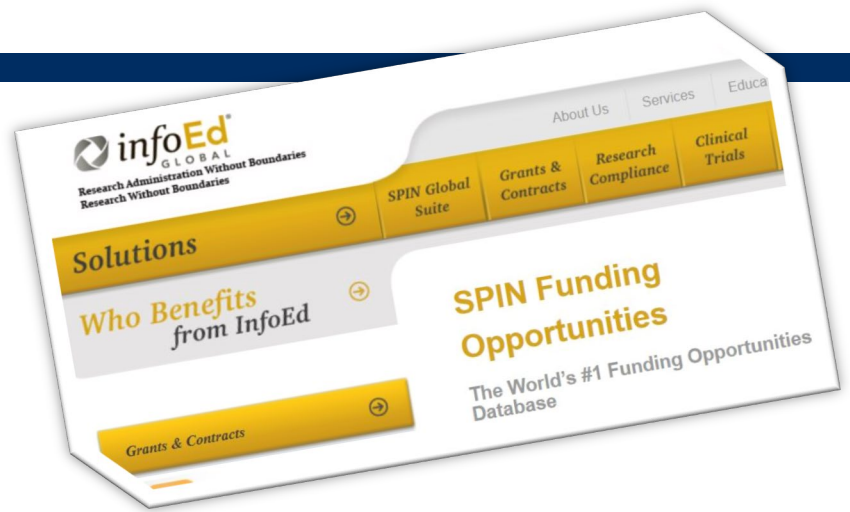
infoEd®
GLOBAL
Research Administration Without Boundaries
Research Without Boundaries

About Us
Services
Educa

SPIN Global Suite
Grants & Contracts
Research Compliance
Clinical Trials

Solutions

Who Benefits from InfoEd

SPIN Funding Opportunities

The World's #1 Funding Opportunities Database

Grants & Contracts